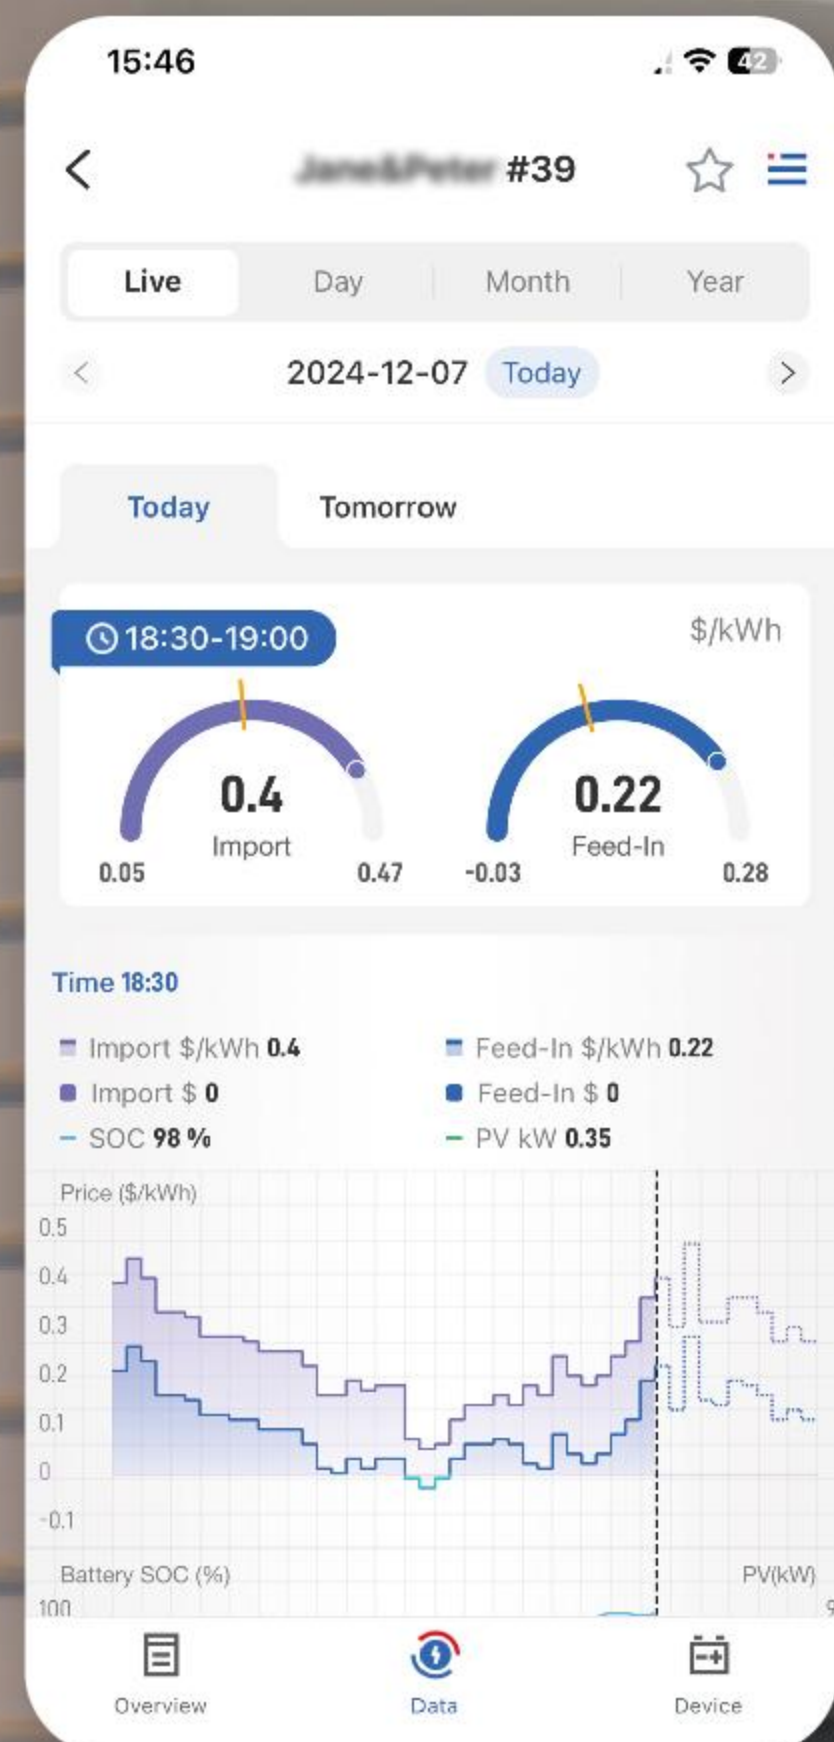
15:46

42

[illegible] #39

Live Day Month Year

2024-12-07 Today

Today Tomorrow

18:30-19:00

$/kWh

0.4
Import
0.05 0.47

0.22
Feed-In
-0.03 0.28

Time 18:30

Import $/kWh 0.4
Feed-In $/kWh 0.22
Import $ 0
Feed-In $ 0
SOC 98 %
PV kW 0.35

Price ($/kWh)
0.5
0.4
0.3
0.2
0.1
0
-0.1

Battery SOC (%)
PV(kW)
100

Overview Data Device